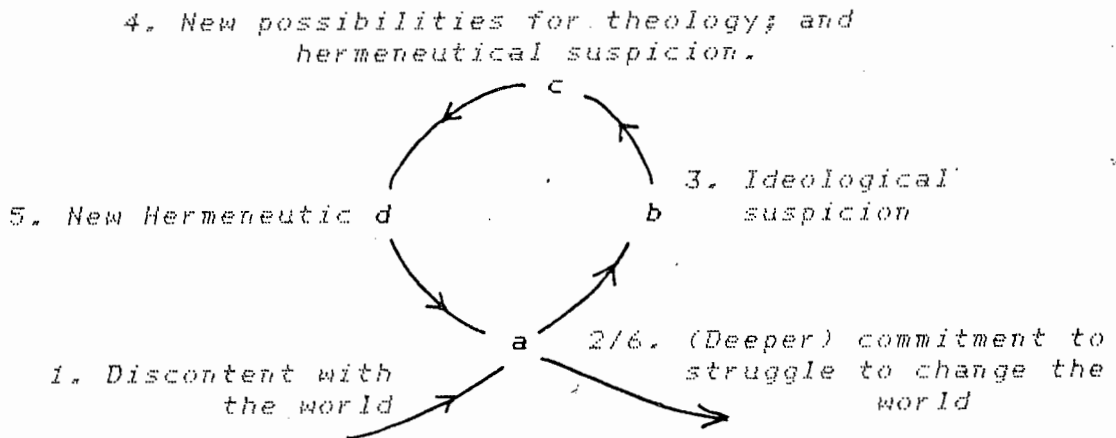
4. New possibilities for theology; and hermeneutical suspicion.

c

5. New Hermeneutic d

b 3. Ideological suspicion

a

1. Discontent with the world

2/6. (Deeper) commitment to struggle to change the world